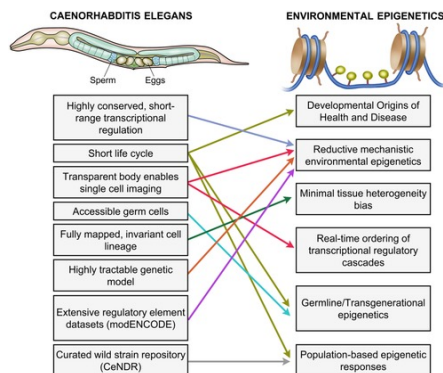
CAENORHABDITIS ELEGANS

Sperm

Eggs

ENVIRONMENTAL EPIGENETICS

Highly conserved, short-range transcriptional regulation

Short life cycle

Transparent body enables single cell imaging

Accessible germ cells

Fully mapped, invariant cell lineage

Highly tractable genetic model

Extensive regulatory element datasets (modENCODE)

Curated wild strain repository (CeNDR)

Developmental Origins of Health and Disease

Reductive mechanistic environmental epigenetics

Minimal tissue heterogeneity bias

Real-time ordering of transcriptional regulatory cascades

Germline/Transgenerational epigenetics

Population-based epigenetic responses